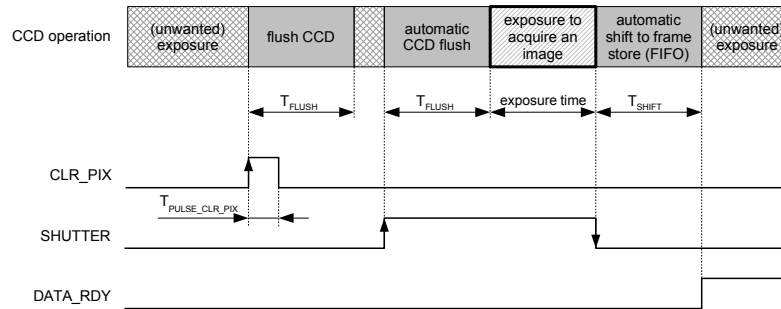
CCD operation

(unwanted) exposure

flush CCD

automatic CCD flush

exposure to acquire an image

automatic shift to frame store (FIFO)

(unwanted) exposure

$T_{FLUSH}$

$T_{FLUSH}$

exposure time

$T_{SHIFT}$

CLR_PIX

$T_{PULSE\_CLR\_PIX}$

SHUTTER

DATA_RDY